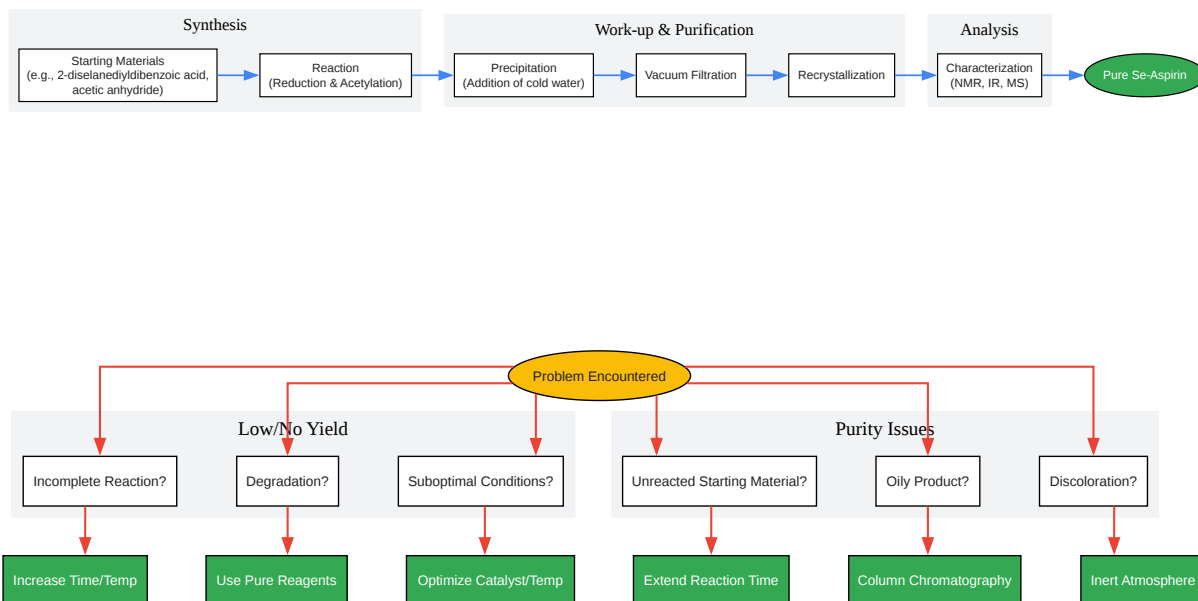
Synthesis

Starting Materials (e.g., 2-diselanediyldibenzoic acid, acetic anhydride)

Reaction (Reduction & Acetylation)

Work-up & Purification

Precipitation (Addition of cold water)

Vacuum Filtration

Recrystallization

Analysis

Characterization (NMR, IR, MS)

Pure Se-Aspirin

Problem Encountered

Low/No Yield

Incomplete Reaction?

Degradation?

Suboptimal Conditions?

Purity Issues

Unreacted Starting Material?

Oily Product?

Discoloration?

Increase Time/Temp

Use Pure Reagents

Optimize Catalyst/Temp

Extend Reaction Time

Column Chromatography

Inert Atmosphere